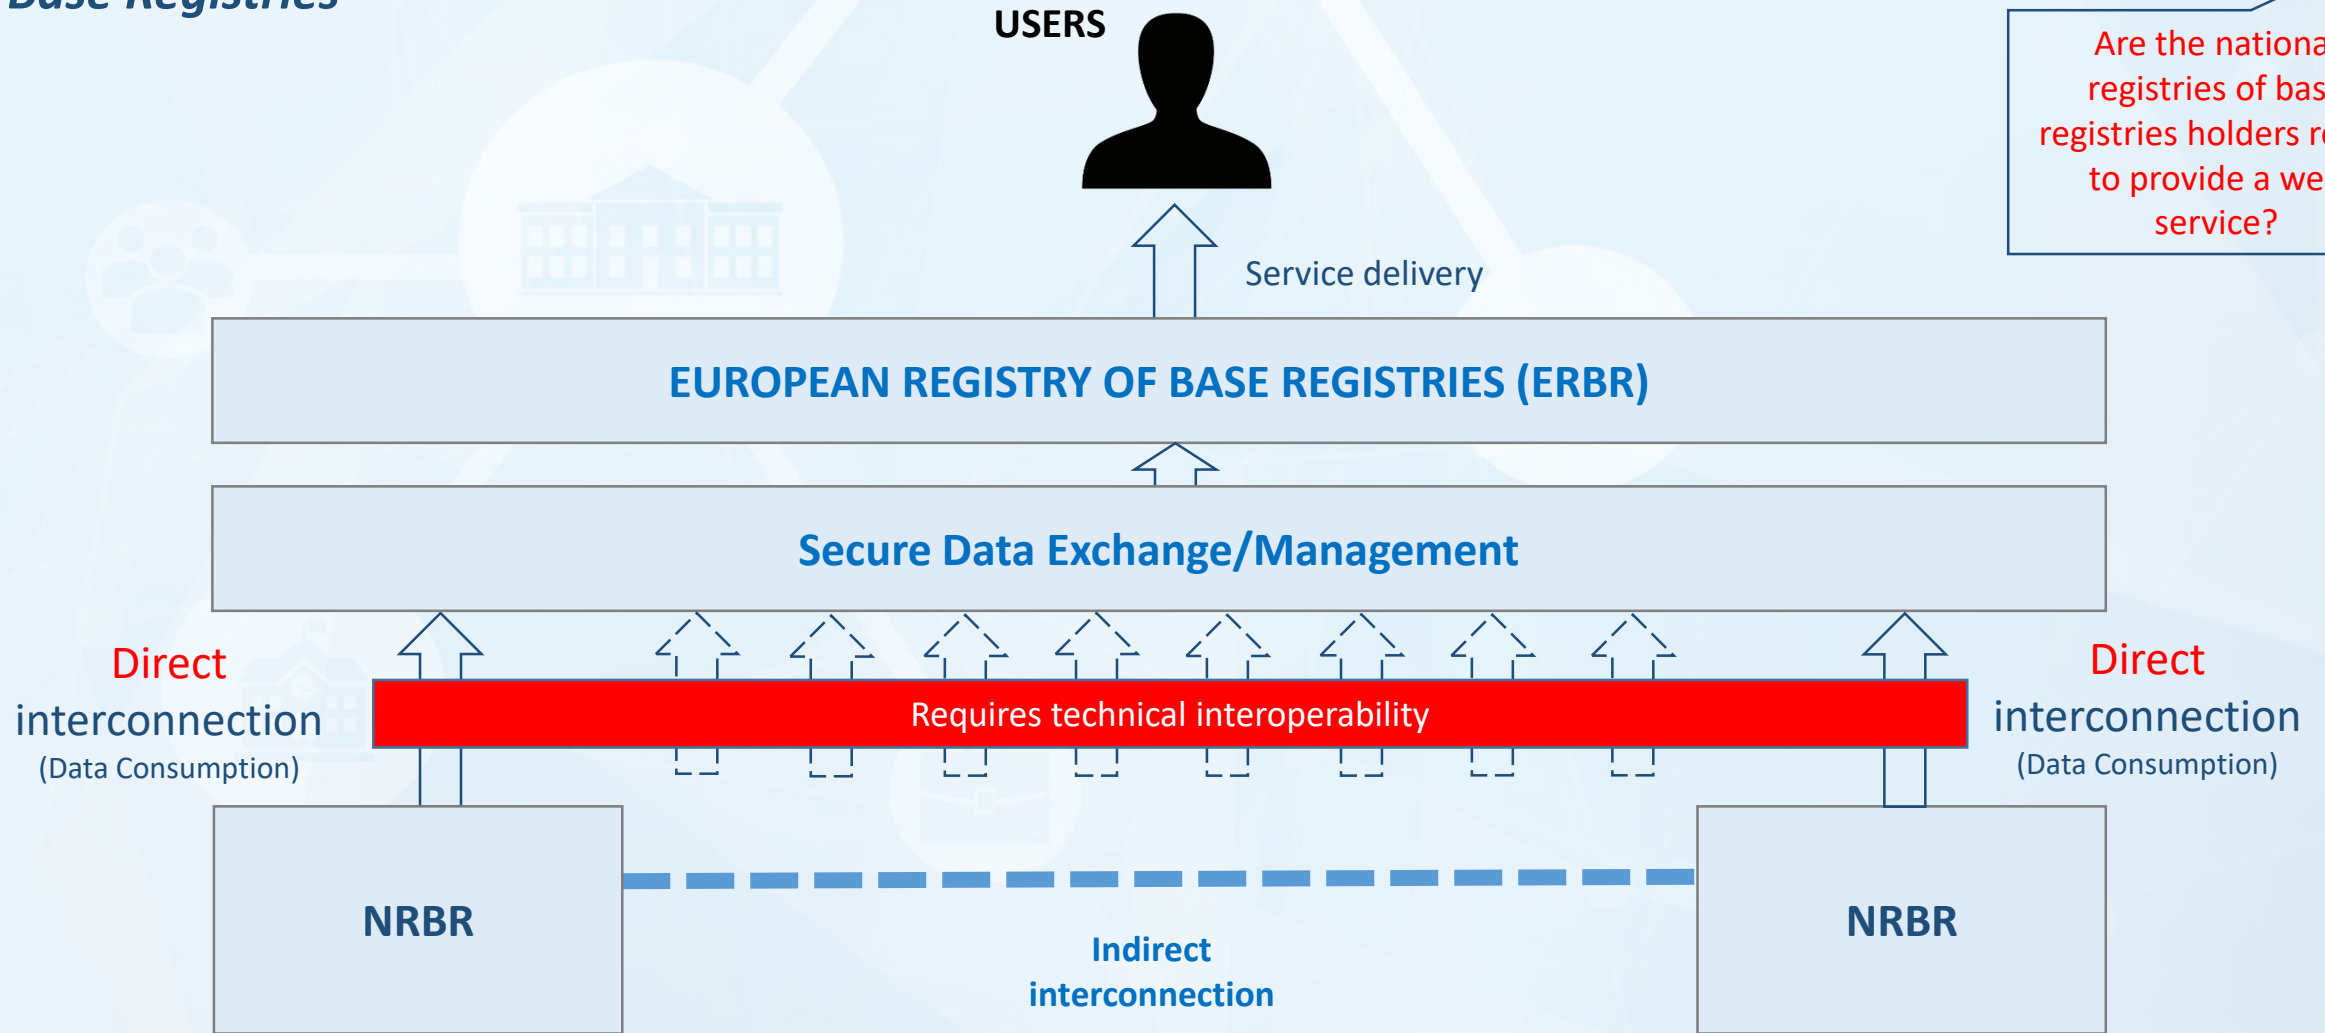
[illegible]

USERS

Are the nationa
registries of bas
registries holders r
to provide a we
service?

Service delivery

EUROPEAN REGISTRY OF BASE REGISTRIES (ERBR)

Secure Data Exchange/Management

Direct interconnection (Data Consumption)

Requires technical interoperability

Direct interconnection (Data Consumption)

NRBR

NRBR

Indirect interconnection